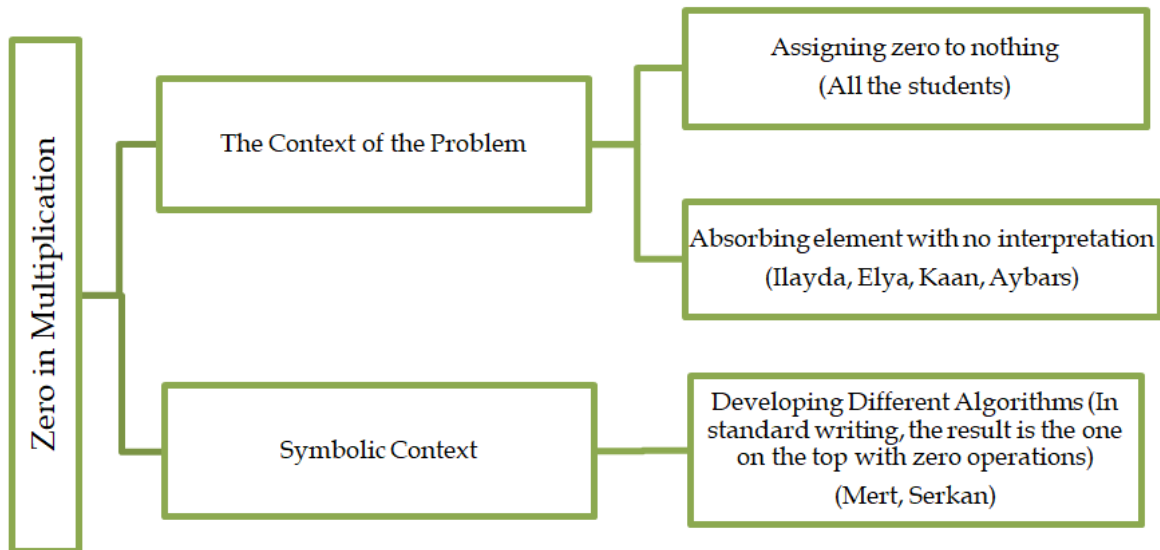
Zero in Multiplication

The Context of the Problem

Assigning zero to nothing
(All the students)

Absorbing element with no interpretation
(Ilayda, Elya, Kaan, Aybars)

Symbolic Context

Developing Different Algorithms (In standard writing, the result is the one on the top with zero operations)
(Mert, Serkan)